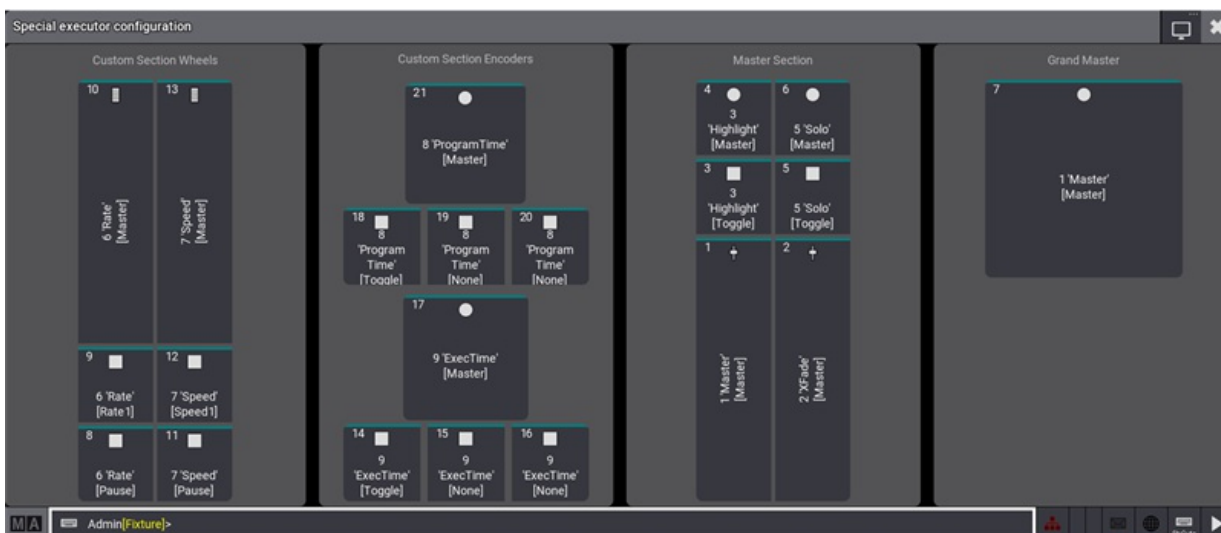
Special executor configuration

Custom Section Wheels

10
6 'Rate' [Master]

13
7 'Speed' [Master]

9
6 'Rate' [Rate1]

12
7 'Speed' [Speed1]

8
6 'Rate' [Pause]

11
7 'Speed' [Pause]

Custom Section Encoders

21
8 'ProgramTime' [Master]

18
8 'Program Time' [Toggle]

19
8 'Program Time' [None]

20
8 'Program Time' [None]

17
9 'ExecTime' [Master]

14
9 'ExecTime' [Toggle]

15
9 'ExecTime' [None]

16
9 'ExecTime' [None]

Master Section

4
3 'Highlight' [Master]

6
5 'Solo' [Master]

3
3 'Highlight' [Toggle]

5
5 'Solo' [Toggle]

1
1 'Master' [Master]

2
2 'XFade' [Master]

Grand Master

7
1 'Master' [Master]

MA Admin[Fixture]>